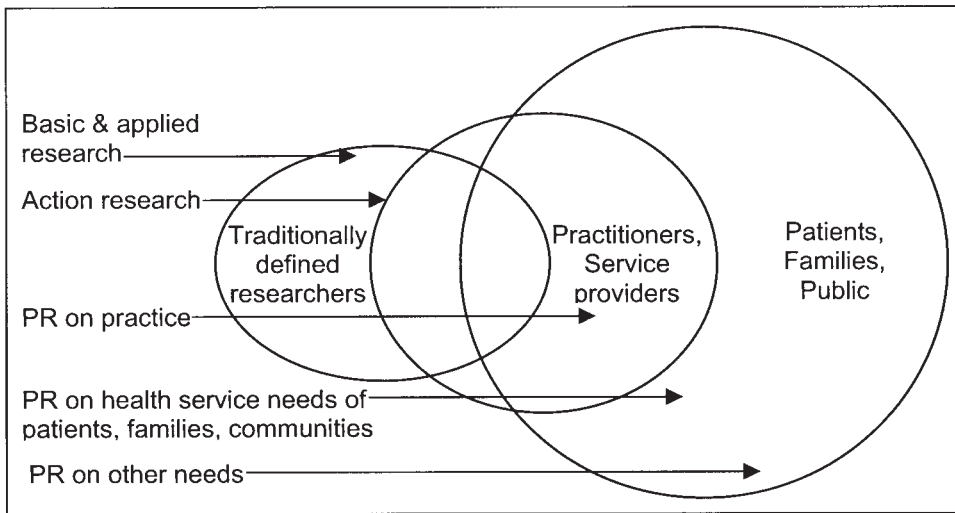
Basic & applied research

Action research

Traditionally defined researchers

Practitioners, Service providers

Patients, Families, Public

PR on practice

PR on health service needs of patients, families, communities

PR on other needs